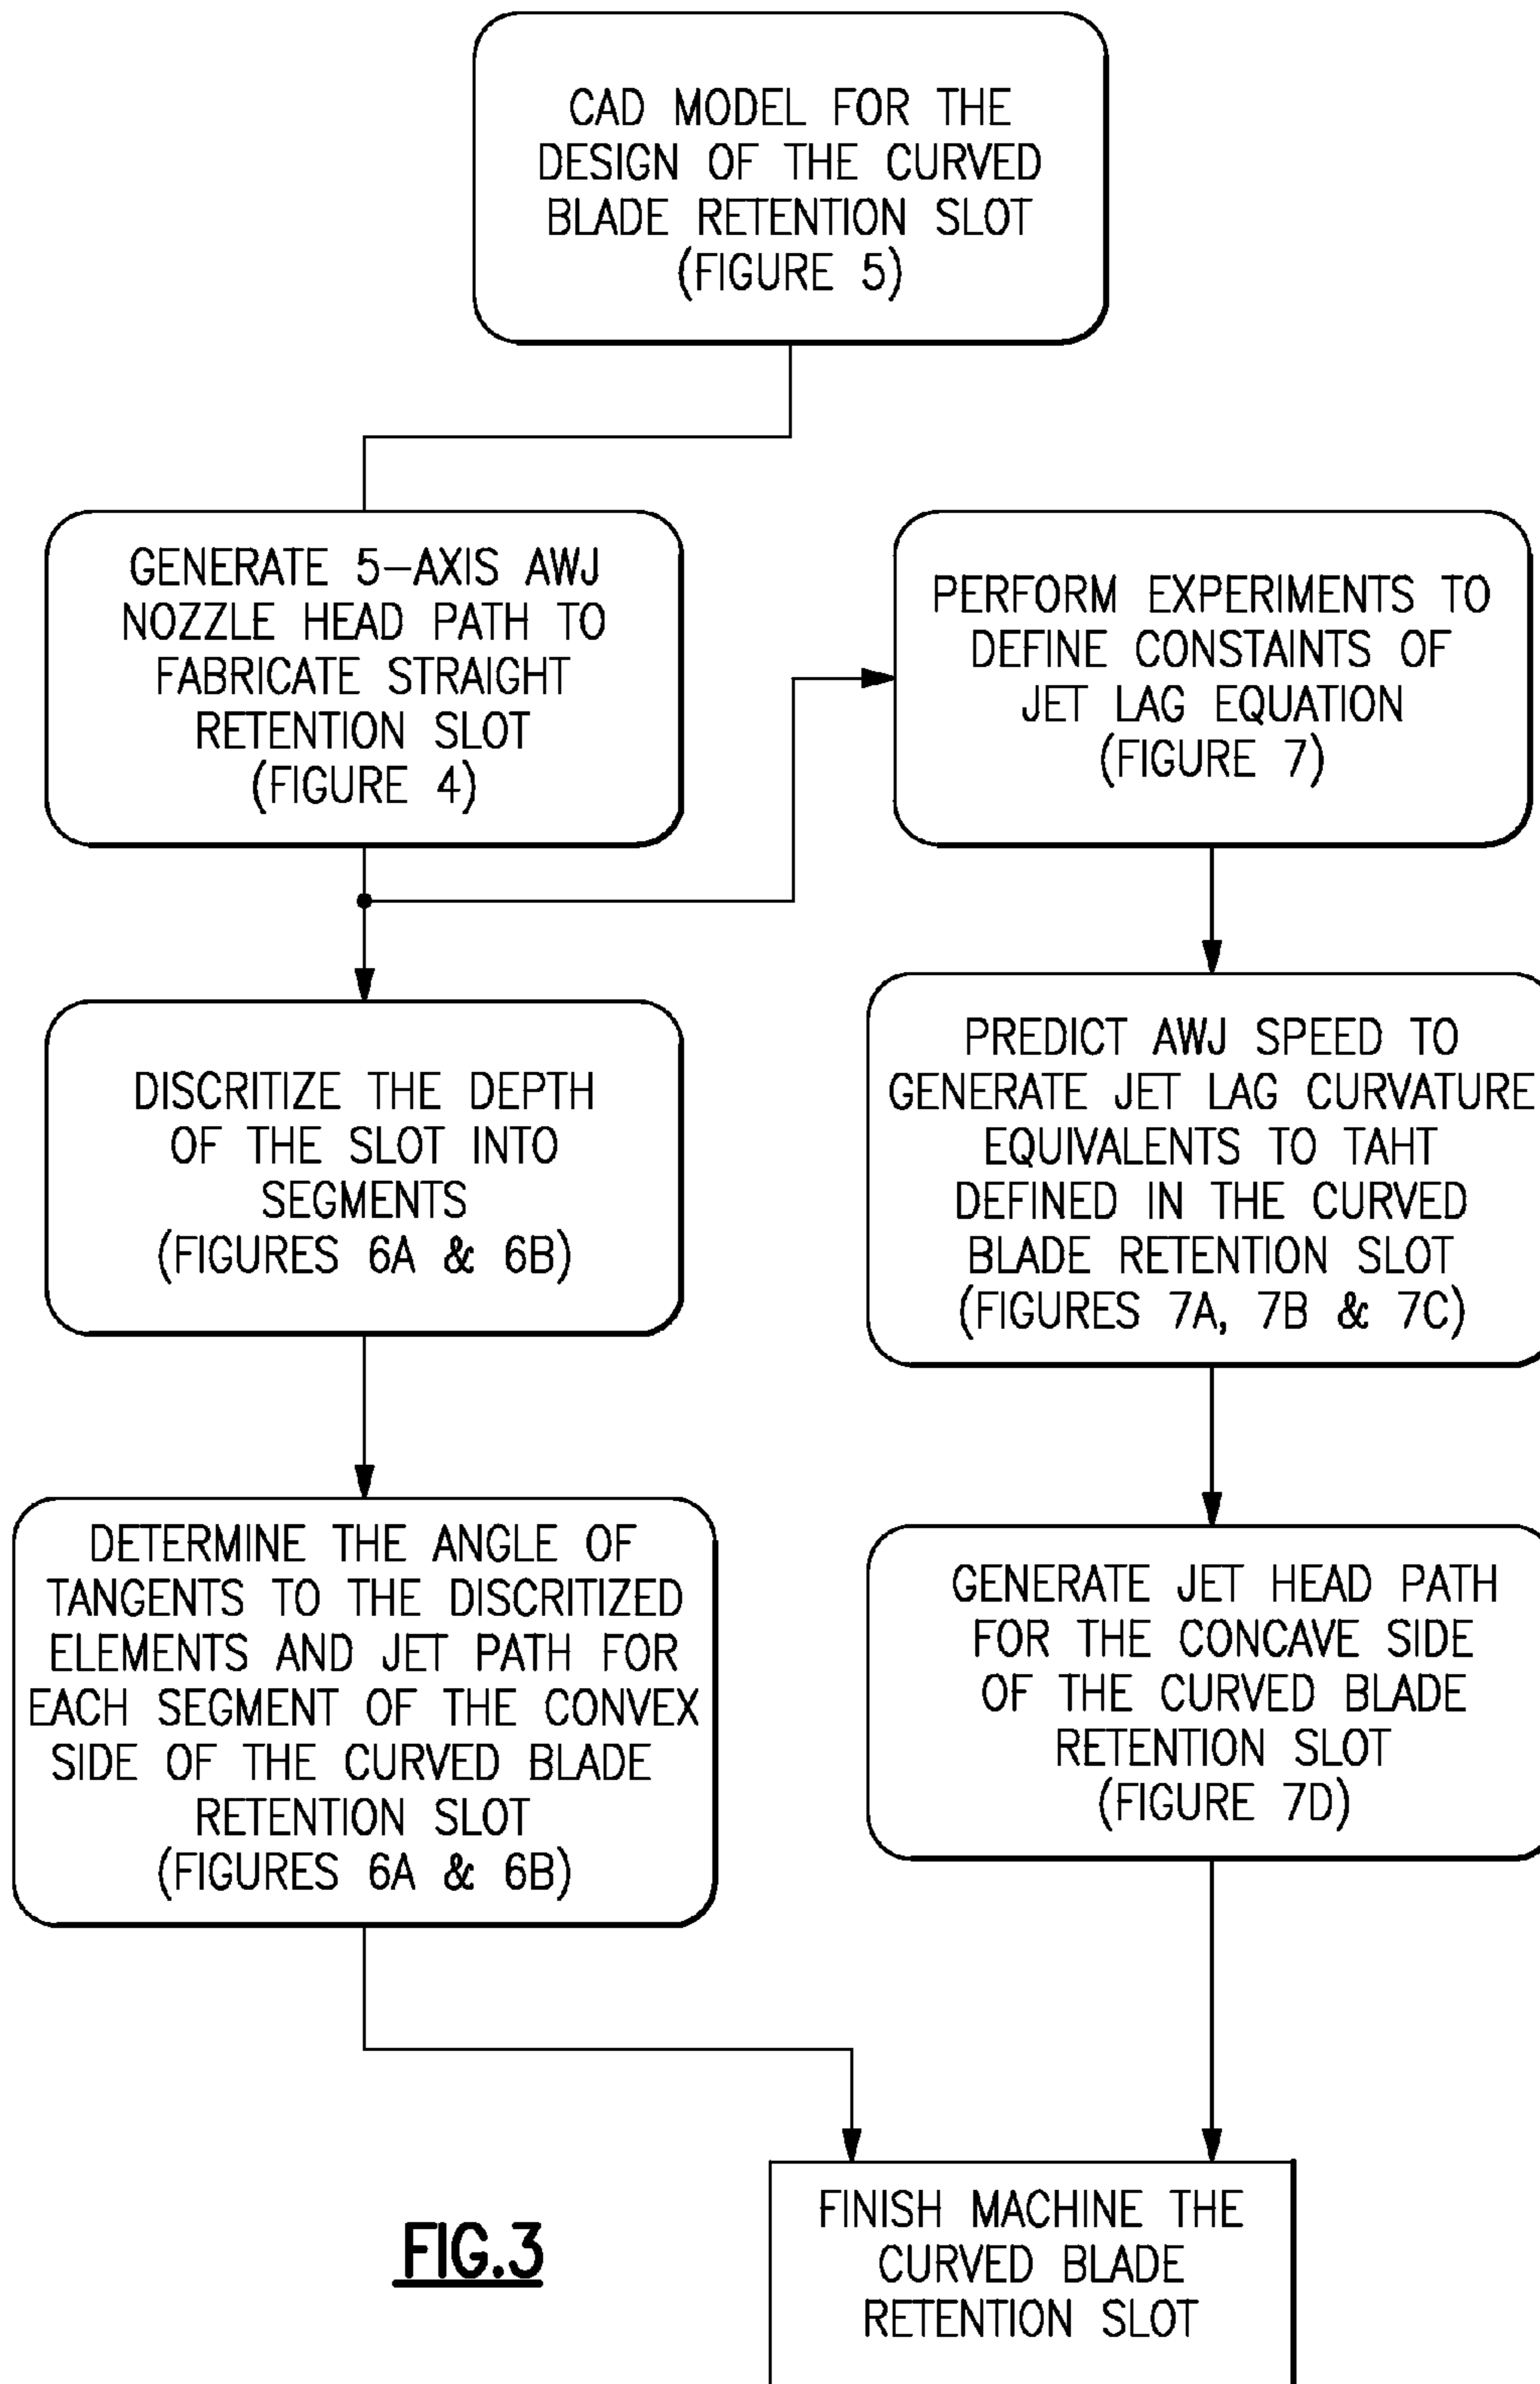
CAD MODEL FOR THE DESIGN OF THE CURVED BLADE RETENTION SLOT (FIGURE 5)

GENERATE 5–AXIS AWJ NOZZLE HEAD PATH TO FABRICATE STRAIGHT RETENTION SLOT (FIGURE 4)

PERFORM EXPERIMENTS TO DEFINE CONSTAINTS OF JET LAG EQUATION (FIGURE 7)

DISCRITIZE THE DEPTH OF THE SLOT INTO SEGMENTS (FIGURES 6A & 6B)

PREDICT AWJ SPEED TO GENERATE JET LAG CURVATURE EQUIVALENTS TO TAHT DEFINED IN THE CURVED BLADE RETENTION SLOT (FIGURES 7A, 7B & 7C)

DETERMINE THE ANGLE OF TANGENTS TO THE DISCRITIZED ELEMENTS AND JET PATH FOR EACH SEGMENT OF THE CONVEX SIDE OF THE CURVED BLADE RETENTION SLOT (FIGURES 6A & 6B)

GENERATE JET HEAD PATH FOR THE CONCAVE SIDE OF THE CURVED BLADE RETENTION SLOT (FIGURE 7D)

FIG.3

FINISH MACHINE THE CURVED BLADE RETENTION SLOT